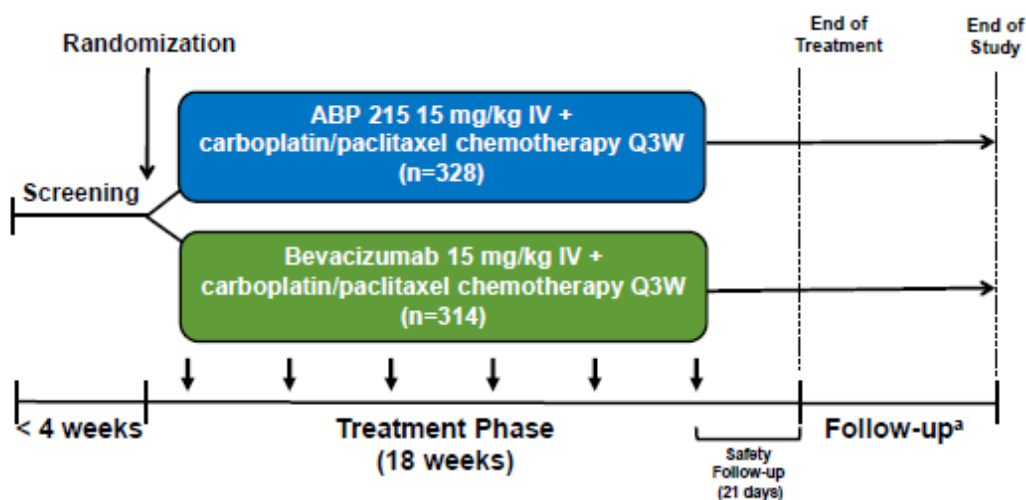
Randomization

End of Treatment

End of Study

Screening

ABP 215 15 mg/kg IV + carboplatin/paclitaxel chemotherapy Q3W (n=328)

Bevacizumab 15 mg/kg IV + carboplatin/paclitaxel chemotherapy Q3W (n=314)

< 4 weeks

Treatment Phase (18 weeks)

Safety Follow-up (21 days)

Follow-up$^{a}$